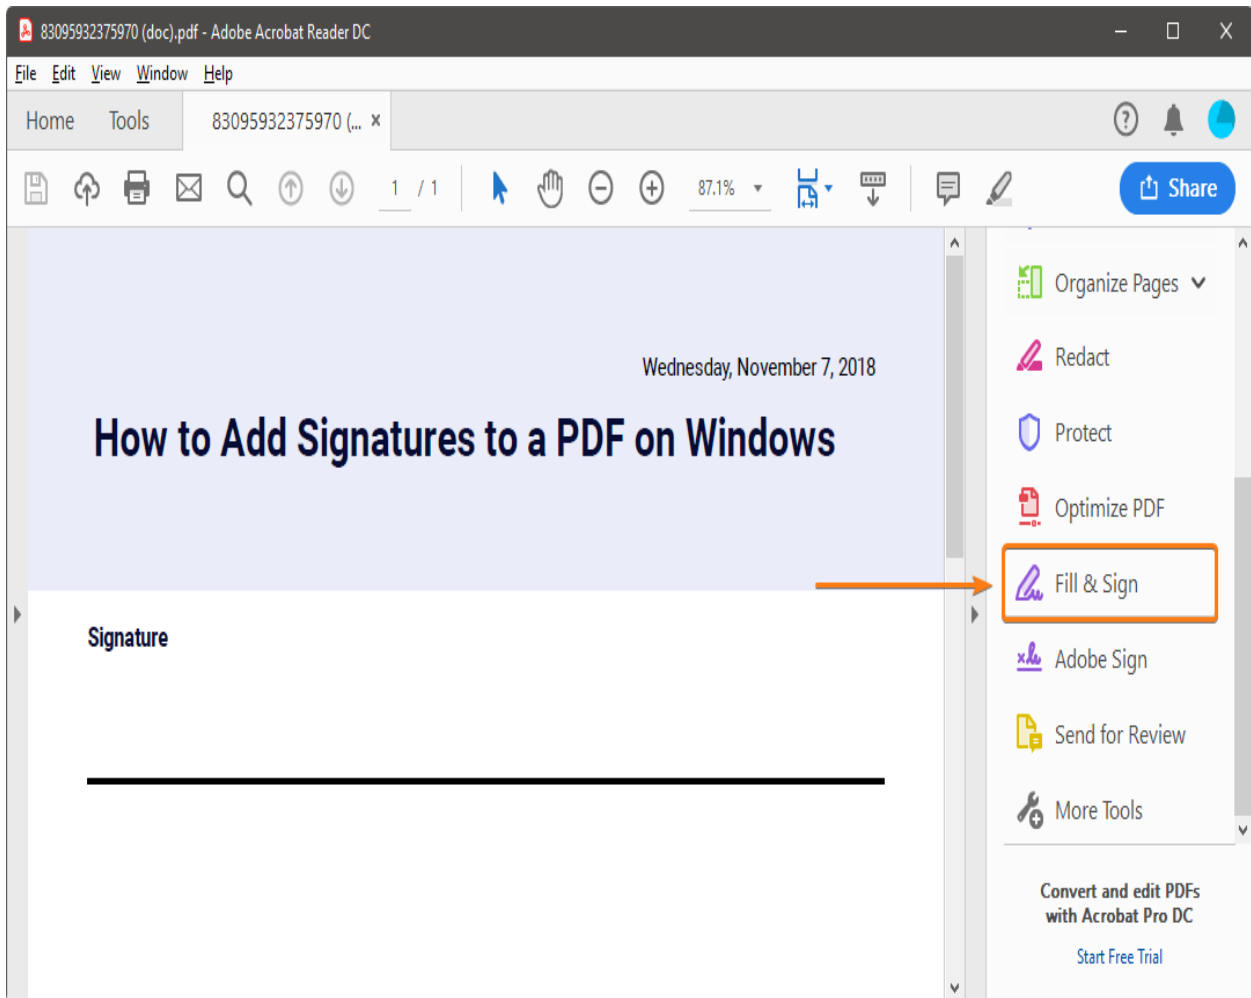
83095932375970 (doc).pdf - Adobe Acrobat Reader DC

File Edit View Window Help

Home Tools 83095932375970 (... ×

1 / 1 87.1%

Share

Wednesday, November 7, 2018

How to Add Signatures to a PDF on Windows

Signature

Organize Pages

Redact

Protect

Optimize PDF

Fill & Sign

Adobe Sign

Send for Review

More Tools

Convert and edit PDFs with Acrobat Pro DC

Start Free Trial